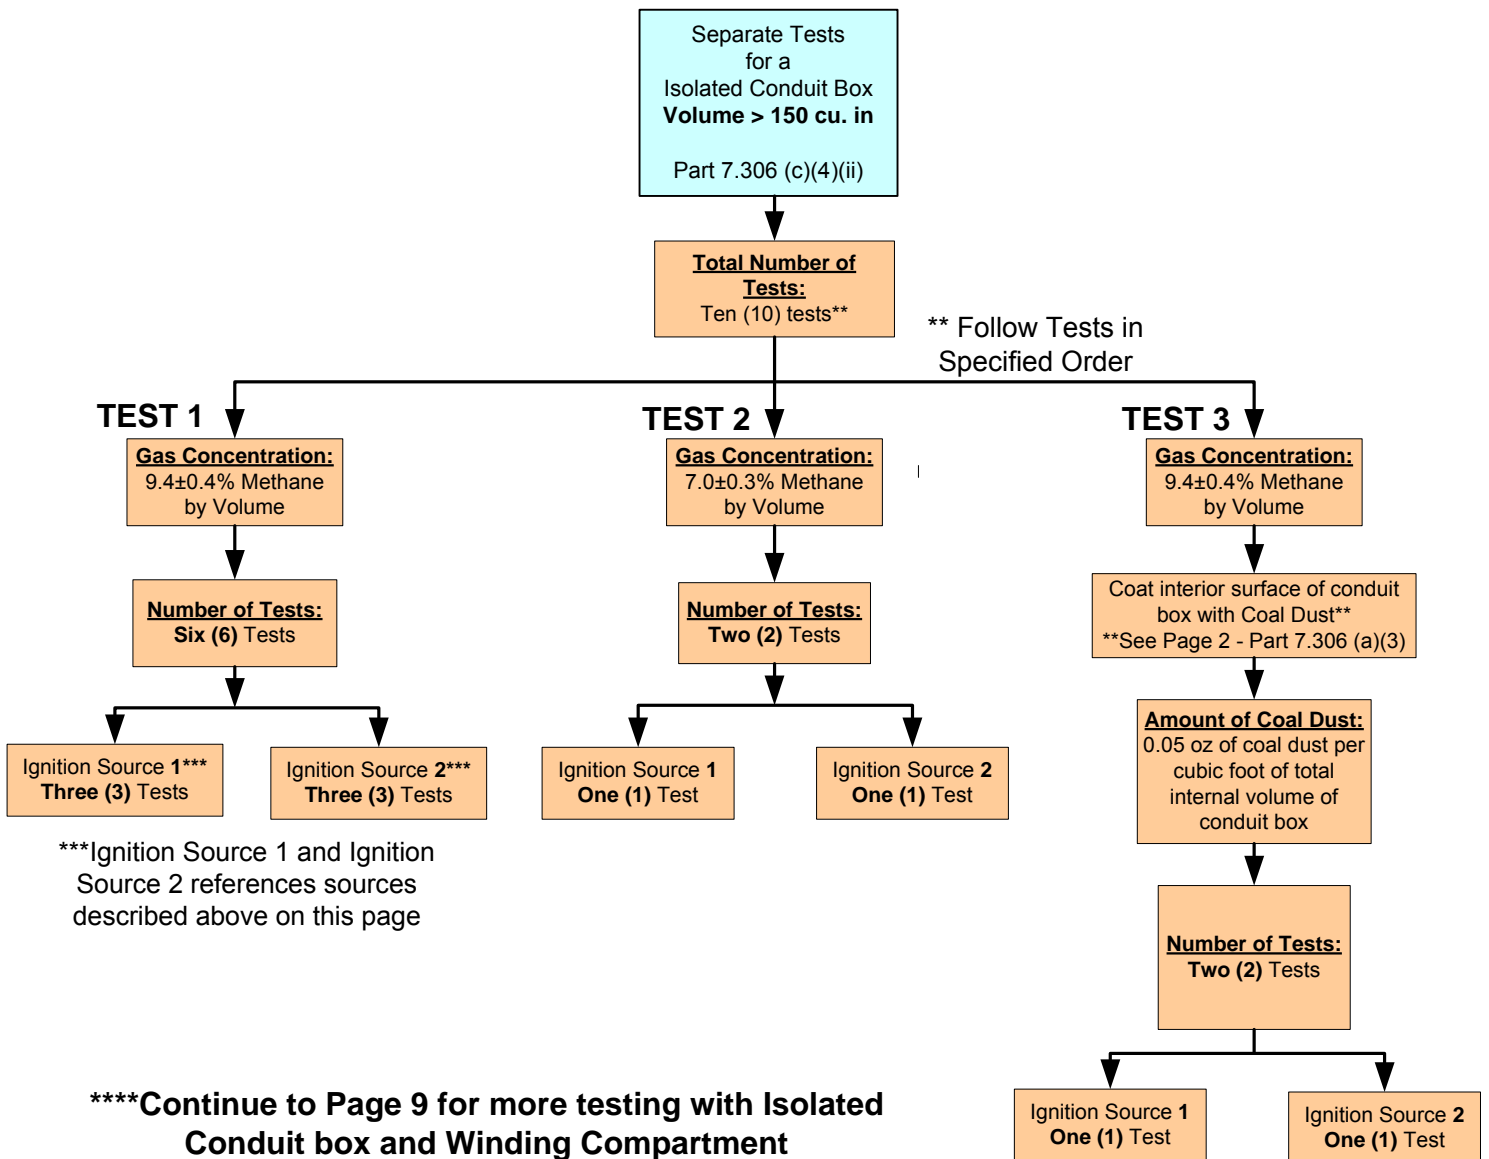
Separate Tests for a Isolated Conduit Box **Volume > 150 cu. in**

Part 7.306 (c)(4)(ii)

Total Number of Tests: Ten (10) tests**

** Follow Tests in Specified Order

TEST 1

Gas Concentration: 9.4±0.4% Methane by Volume

Number of Tests: Six (6) Tests

Ignition Source 1*** Three (3) Tests

Ignition Source 2*** Three (3) Tests

***Ignition Source 1 and Ignition Source 2 references sources described above on this page

TEST 2

Gas Concentration: 7.0±0.3% Methane by Volume

Number of Tests: Two (2) Tests

Ignition Source 1 One (1) Test

Ignition Source 2 One (1) Test

TEST 3

Gas Concentration: 9.4±0.4% Methane by Volume

Coat interior surface of conduit box with Coal Dust** **See Page 2 - Part 7.306 (a)(3)

Amount of Coal Dust: 0.05 oz of coal dust per cubic foot of total internal volume of conduit box

Number of Tests: Two (2) Tests

Ignition Source 1 One (1) Test

Ignition Source 2 One (1) Test

****Continue to Page 9 for more testing with Isolated Conduit box and Winding Compartment